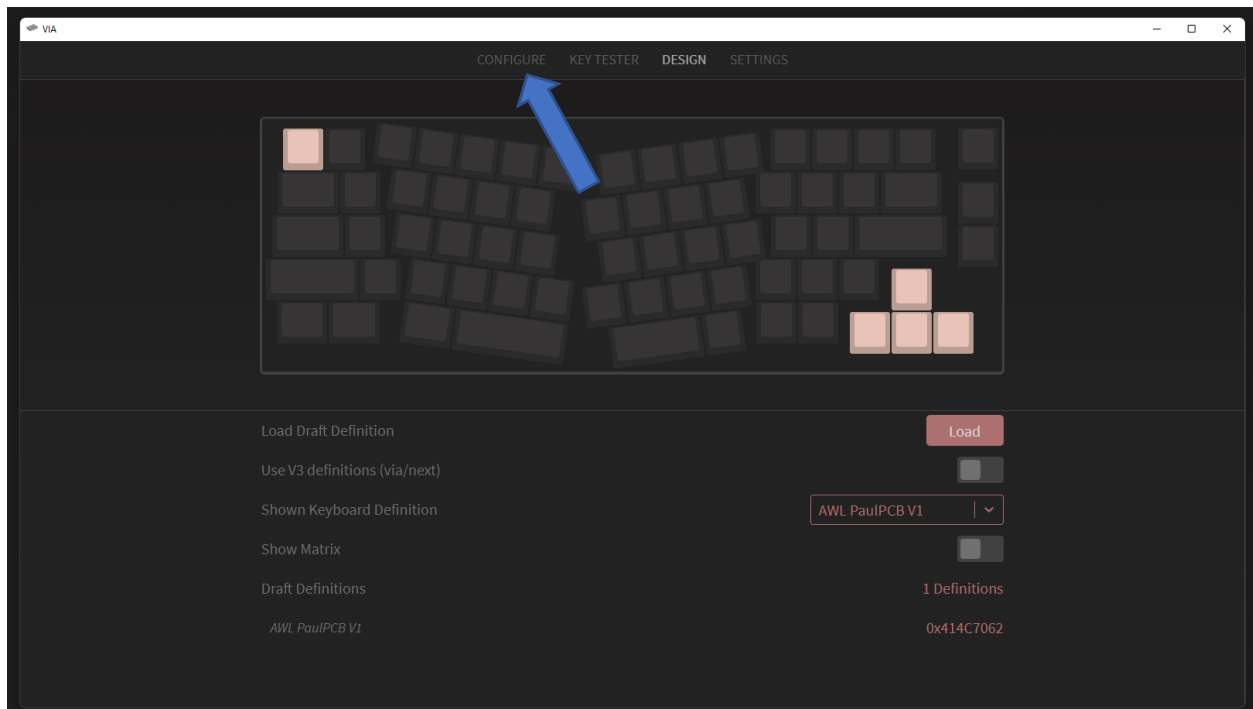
VIA

CONFIGURE KEY TESTER DESIGN SETTINGS

Load Draft Definition
Load

Use V3 definitions (via/next)

Shown Keyboard Definition
AWL PaulPCB V1

Show Matrix

Draft Definitions
1 Definitions

AWL PaulPCB V1
0x414C7062